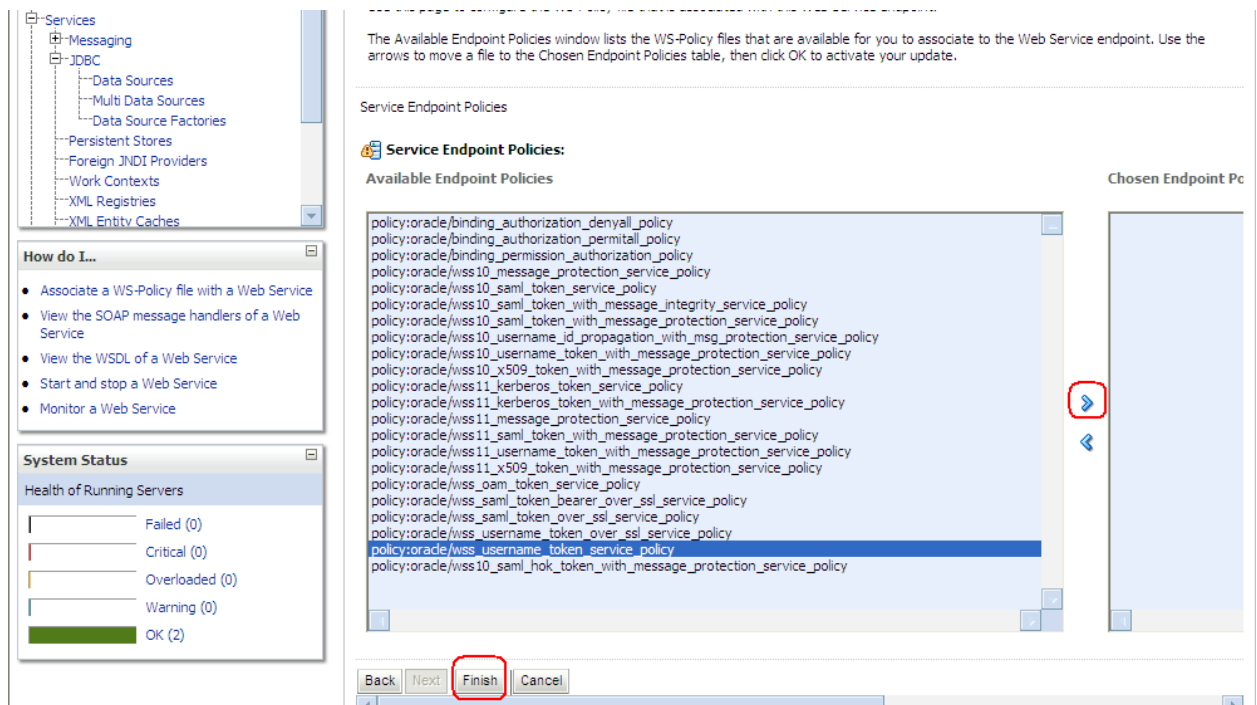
Services
Messaging
JDBC
Data Sources
Multi Data Sources
Data Source Factories
Persistent Stores
Foreign JNDI Providers
Work Contexts
XML Registries
XML Entity Caches

How do I...

• Associate a WS-Policy file with a Web Service
• View the SOAP message handlers of a Web Service
• View the WSDL of a Web Service
• Start and stop a Web Service
• Monitor a Web Service

System Status

Health of Running Servers

Failed (0)
Critical (0)
Overloaded (0)
Warning (0)
OK (2)

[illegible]

The Available Endpoint Policies window lists the WS-Policy files that are available for you to associate to the Web Service endpoint. Use the arrows to move a file to the Chosen Endpoint Policies table, then click OK to activate your update.

Service Endpoint Policies

Service Endpoint Policies:

Available Endpoint Policies

Chosen Endpoint Po

policy:oracle/binding_authorization_denyall_policy
policy:oracle/binding_authorization_permitall_policy
policy:oracle/binding_permission_authorization_policy
policy:oracle/wss10_message_protection_service_policy
policy:oracle/wss10_saml_token_service_policy
policy:oracle/wss10_saml_token_with_message_integrity_service_policy
policy:oracle/wss10_saml_token_with_message_protection_service_policy
policy:oracle/wss10_username_id_propagation_with_msg_protection_service_policy
policy:oracle/wss10_username_token_with_message_protection_service_policy
policy:oracle/wss10_x509_token_with_message_protection_service_policy
policy:oracle/wss11_kerberos_token_service_policy
policy:oracle/wss11_kerberos_token_with_message_protection_service_policy
policy:oracle/wss11_message_protection_service_policy
policy:oracle/wss11_saml_token_with_message_protection_service_policy
policy:oracle/wss11_username_token_with_message_protection_service_policy
policy:oracle/wss11_x509_token_with_message_protection_service_policy
policy:oracle/wss_oam_token_service_policy
policy:oracle/wss_saml_token_bearer_over_ssl_service_policy
policy:oracle/wss_saml_token_over_ssl_service_policy
policy:oracle/wss_username_token_over_ssl_service_policy
policy:oracle/wss_username_token_service_policy
policy:oracle/wss10_saml_hok_token_with_message_protection_service_policy

Back Next Finish Cancel